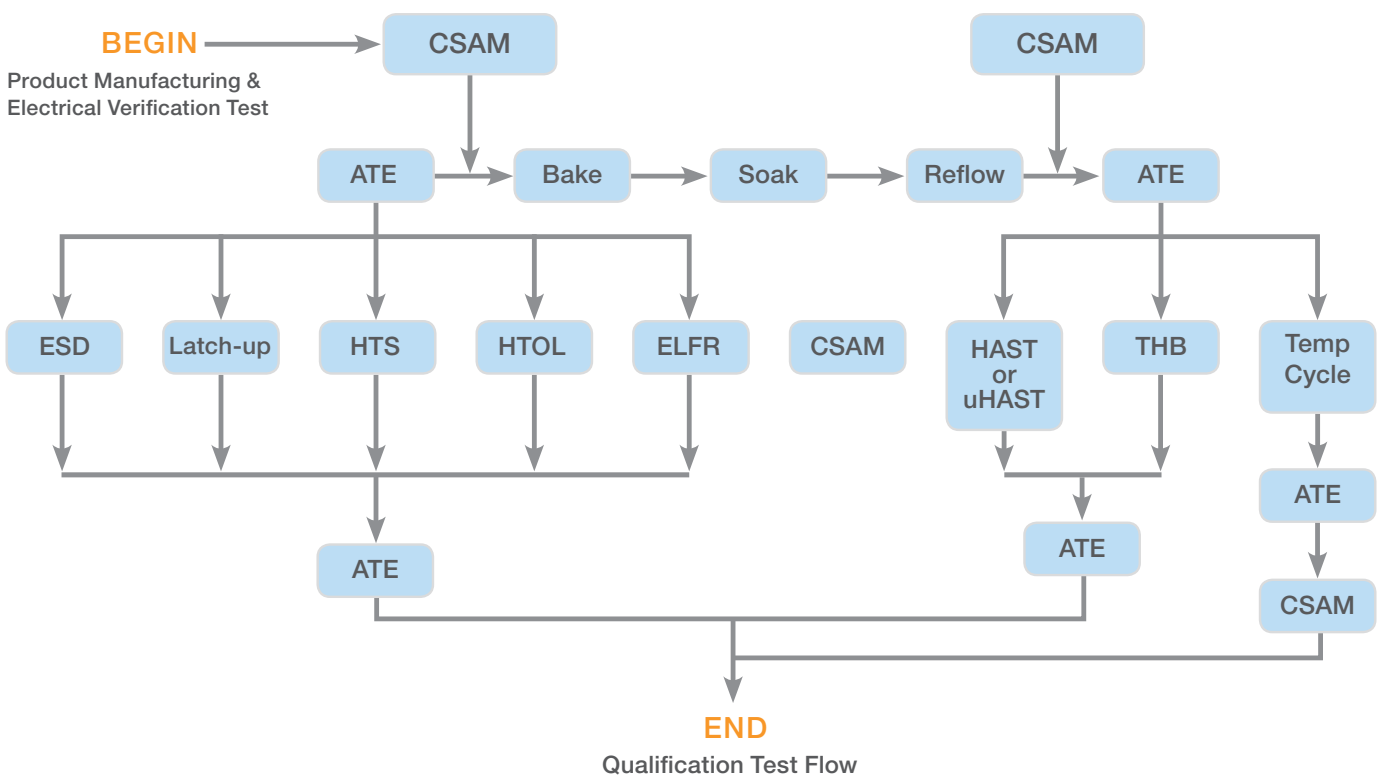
BEGIN
Product Manufacturing & Electrical Verification Test

CSAM

CSAM

ATE

Bake

Soak

Reflow

ATE

ESD

Latch-up

HTS

HTOL

ELFR

CSAM

HAST or uHAST

THB

Temp Cycle

ATE

ATE

ATE

CSAM

END
Qualification Test Flow